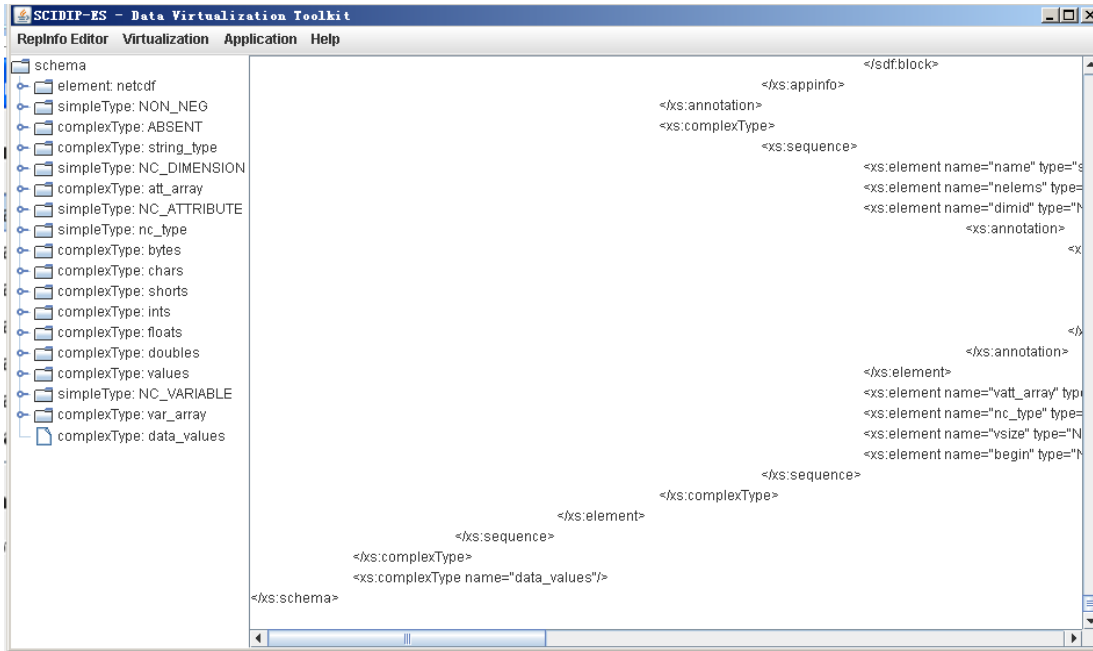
SCIDIP-ES - Data Virtualization Toolkit

RepInfo Editor Virtualization Application Help

schema
element: netcdf
simpleType: NON_NEG
complexType: ABSENT
complexType: string_type
simpleType: NC_DIMENSION
complexType: att_array
simpleType: NC_ATTRIBUTE
simpleType: nc_type
complexType: bytes
complexType: chars
complexType: shorts
complexType: ints
complexType: floats
complexType: doubles
complexType: values
simpleType: NC_VARIABLE
complexType: var_array
complexType: data_values

</sdf:block>
</xs:appinfo>
</xs:annotation>
<xs:complexType>
<xs:sequence>
<xs:element name="name" type="s
<xs:element name="nelems" type=
<xs:element name="dimid" type="N
<xs:annotation>
<x
</
</xs:annotation>
</xs:element>
<xs:element name="vatt_array" typ
<xs:element name="nc_type" type=
<xs:element name="vsize" type="N
<xs:element name="begin" type="N
</xs:sequence>
</xs:complexType>
</xs:element>
</xs:sequence>
</xs:complexType>
<xs:complexType name="data_values"/>
</xs:schema>